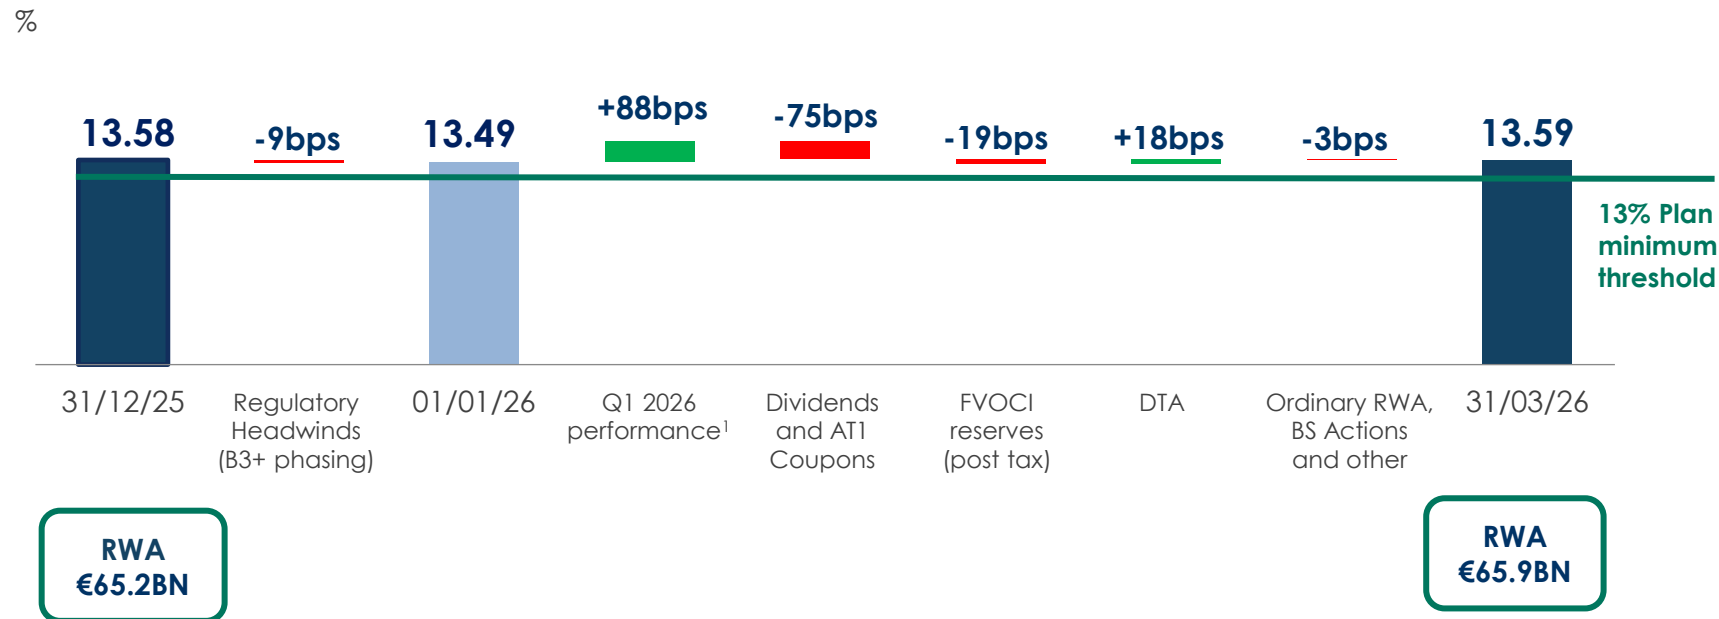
%

13.58

-9bps

13.49

+88bps

-75bps

-19bps

+18bps

-3bps

13.59

13% Plan minimum threshold

31/12/25

Regulatory Headwinds (B3+ phasing)

01/01/26

Q1 2026 performance$^1$

Dividends and AT1 Coupons

FVOCI reserves (post tax)

DTA

Ordinary RWA, BS Actions and other

31/03/26

RWA €65.2BN

RWA €65.9BN